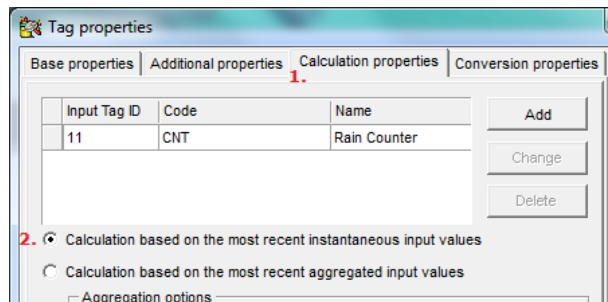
Tag properties

Base properties | Additional properties | Calculation properties | Conversion properties

1.

| Input Tag ID | Code | Name |
|---|---|---|
| 11 | CNT | Rain Counter |

Add

Change

Delete

2. Calculation based on the most recent instantaneous input values

Calculation based on the most recent aggregated input values

Aggregation options